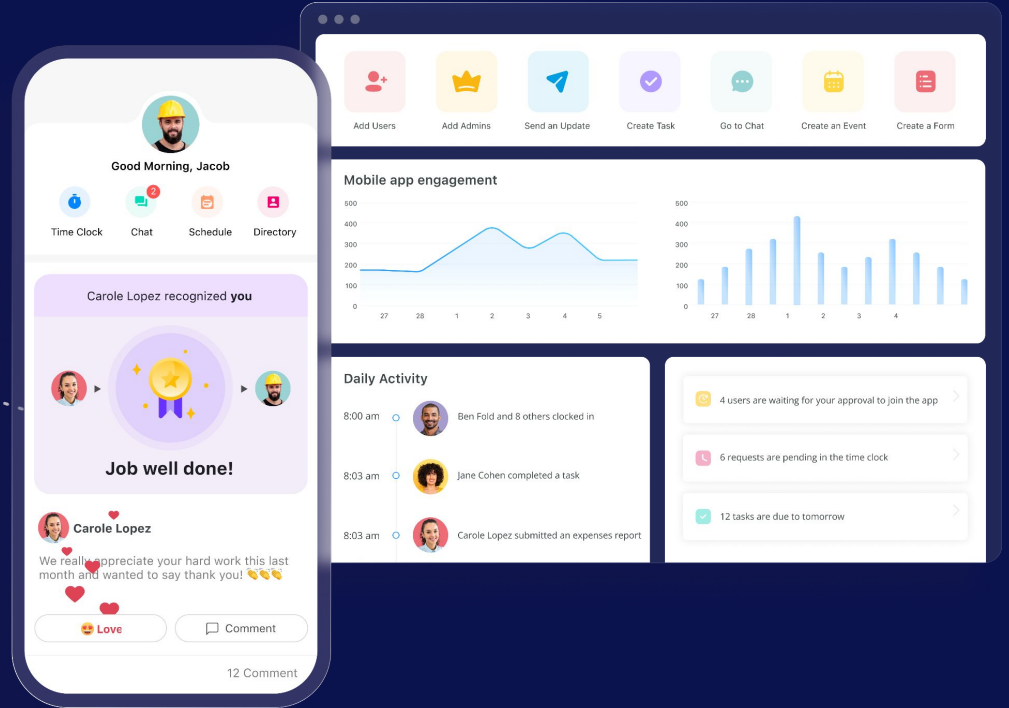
Good Morning, Jacob

Time Clock
2
Chat
Schedule
Directory

Carole Lopez recognized **you**

Job well done!

Carole Lopez
We really appreciate your hard work this last month and wanted to say thank you! 👏👏👏

😍 Love
Comment

12 Comment

Add Users
Add Admins
Send an Update
Create Task
Go to Chat
Create an Event
Create a Form

Mobile app engagement

500
400
300
200
100
0
27
28
1
2
3
4
5

500
400
300
200
100
0
27
28
1
2
3
4

Daily Activity

8:00 am
Ben Fold and 8 others clocked in

8:03 am
Jane Cohen completed a task

8:03 am
Carole Lopez submitted an expenses report

4 users are waiting for your approval to join the app

6 requests are pending in the time clock

12 tasks are due to tomorrow